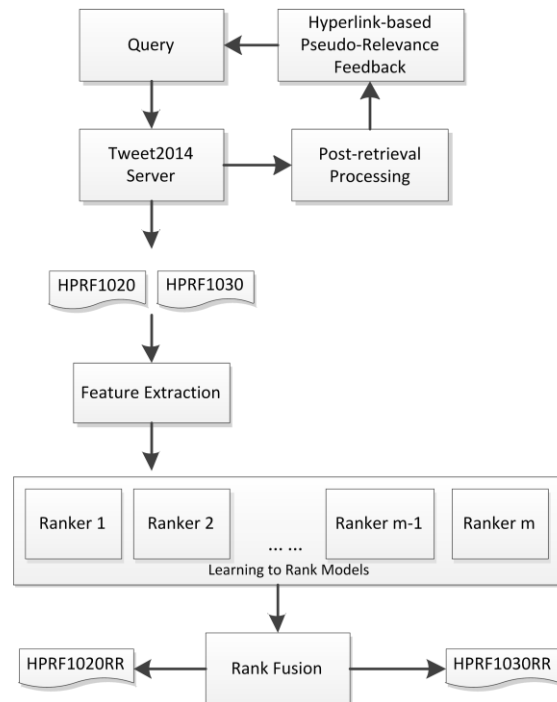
Query

Hyperlink-based Pseudo-Relevance Feedback

Tweet2014 Server

Post-retrieval Processing

HPRF1020

HPRF1030

Feature Extraction

Ranker 1

Ranker 2

... ...

Ranker m-1

Ranker m

Learning to Rank Models

HPRF1020RR

Rank Fusion

HPRF1030RR